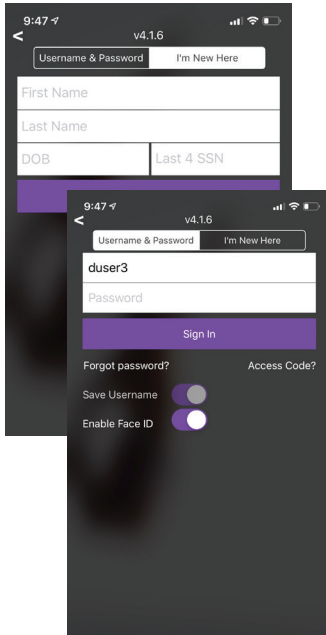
9:47
<
v4.1.6
Username & Password
I'm New Here
First Name
Last Name
DOB
Last 4 SSN

9:47
<
v4.1.6
Username & Password
I'm New Here
duser3
Password
Sign In
Forgot password?
Access Code?
Save Username
Enable Face ID